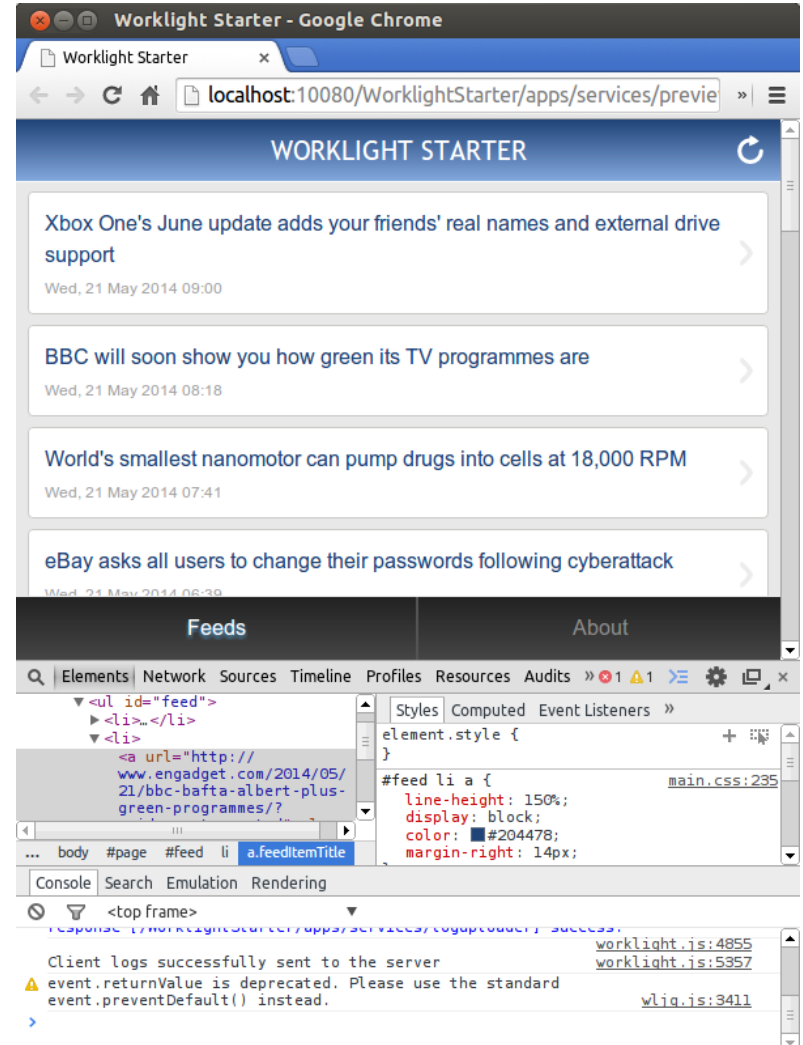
Worklight Starter - Google Chrome

Worklight Starter ×

localhost:10080/WorklightStarter/apps/services/previe

WORKLIGHT STARTER

Xbox One's June update adds your friends' real names and external drive support
Wed, 21 May 2014 09:00

BBC will soon show you how green its TV programmes are
Wed, 21 May 2014 08:18

World's smallest nanomotor can pump drugs into cells at 18,000 RPM
Wed, 21 May 2014 07:41

eBay asks all users to change their passwords following cyberattack
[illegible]

Feeds | About

Elements Network Sources Timeline Profiles Resources Audits » 1 1

▼<ul id="feed">
▶<li>…</li>
▼<li>
<a url="http://www.engadget.com/2014/05/21/bbc-bafta-albert-plus-green-programmes/?
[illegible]

... body #page #feed li a.feedItemTitle

Styles Computed Event Listeners »

element.style {
}

#feed li a { main.css:235
line-height: 150%;
display: block;
color: #204478;
margin-right: 14px;

Console Search Emulation Rendering

<top frame> ▼

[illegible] worklight.js:4855
Client logs successfully sent to the server worklight.js:5357
event.returnValue is deprecated. Please use the standard event.preventDefault() instead. wljq.js:3411
›